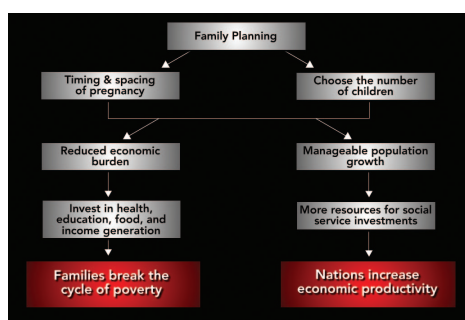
Family Planning

Timing & spacing of pregnancy

Choose the number of children

Reduced economic burden

Manageable population growth

Invest in health, education, food, and income generation

More resources for social service investments

Families break the cycle of poverty

Nations increase economic productivity